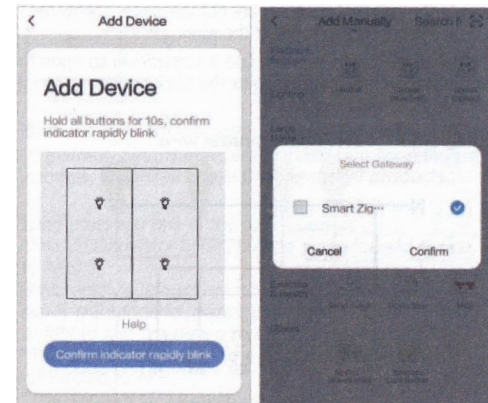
<

Add Device

Add Device

Hold all buttons for 10s, confirm indicator rapidly blink

Help

Confirm indicator rapidly blink

<

Add Manually

Search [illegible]

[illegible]

Lighting

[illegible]

Select Gateway

Smart Zig···

Cancel

Confirm

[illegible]

Others

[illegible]